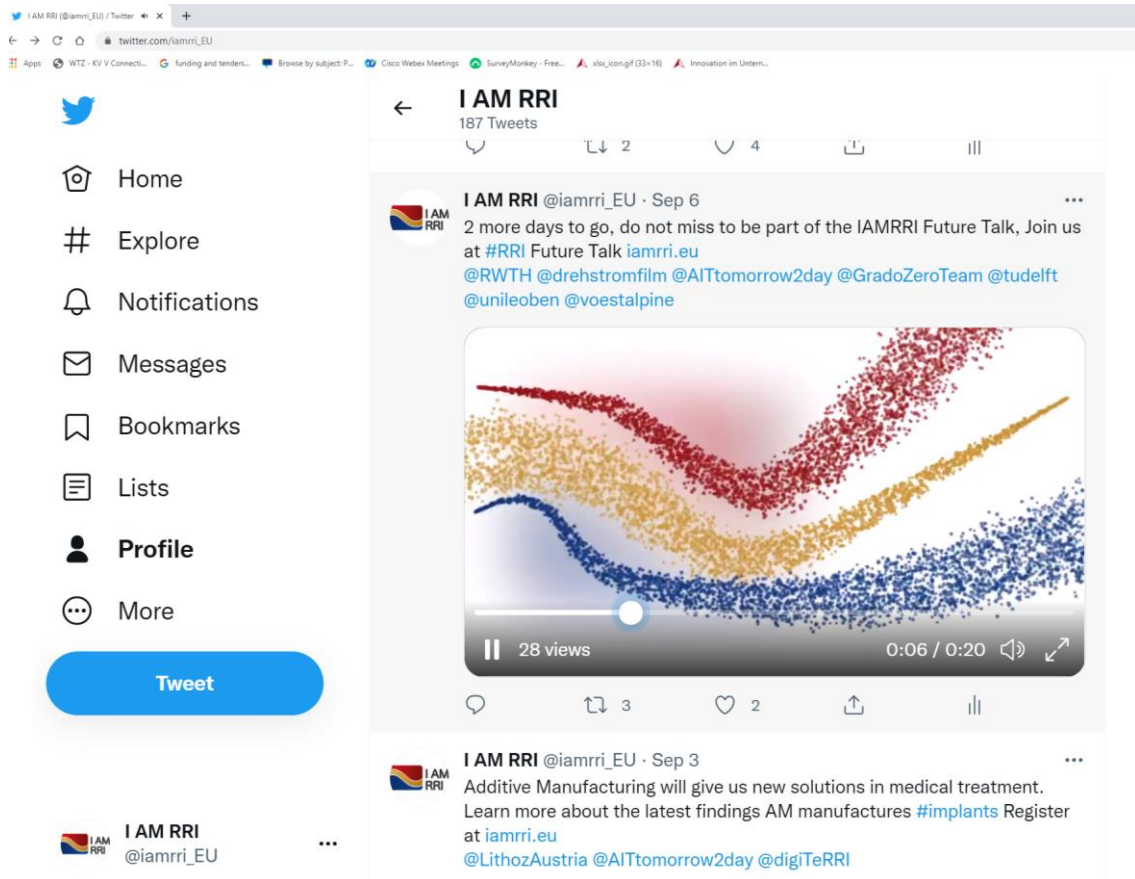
I AM RRI (@iamrri_EU) / Twitter ×
+
twitter.com/iamrri_EU
Apps WTZ - KV V Connecti... funding and tenders... Browse by subject: P... Cisco Webex Meetings SurveyMonkey - Free... xlsx_icon.gif (33×16) Innovation im Untern...

Home
Explore
Notifications
Messages
Bookmarks
Lists
Profile
More
Tweet

I AM RRI
@iamrri_EU

I AM RRI
187 Tweets

2
4

I AM RRI @iamrri_EU · Sep 6
2 more days to go, do not miss to be part of the IAMRRI Future Talk, Join us at #RRI Future Talk iamrri.eu
@RWTH @drehstromfilm @AITtomorrow2day @GradoZeroTeam @tudelft @unileoben @voestalpine

28 views 0:06 / 0:20

3
2

I AM RRI @iamrri_EU · Sep 3
Additive Manufacturing will give us new solutions in medical treatment. Learn more about the latest findings AM manufactures #implants Register at iamrri.eu
@LithozAustria @AITtomorrow2day @digiTeRRI